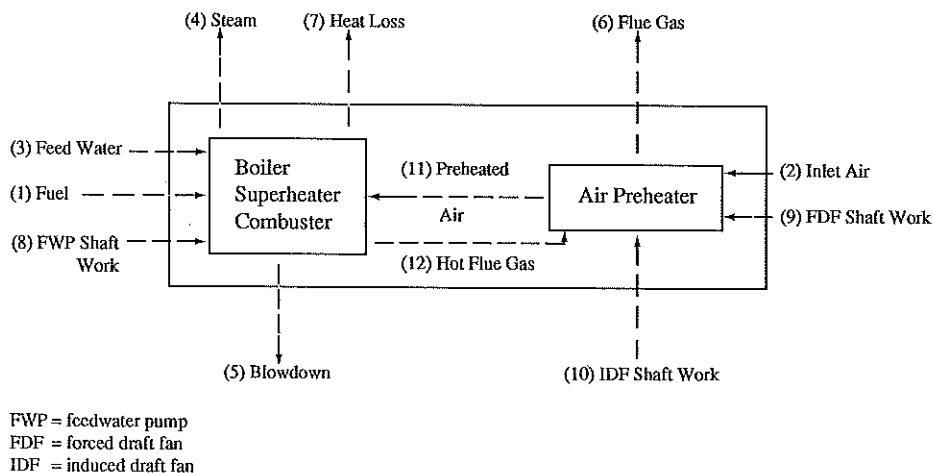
(4) Steam

(7) Heat Loss

(6) Flue Gas

(3) Feed Water

(1) Fuel

(8) FWP Shaft Work

Boiler Superheater Combuster

(11) Preheated Air

(12) Hot Flue Gas

Air Preheater

(2) Inlet Air

(9) FDF Shaft Work

(5) Blowdown

(10) IDF Shaft Work

FWP = feedwater pump
FDF = forced draft fan
IDF = induced draft fan